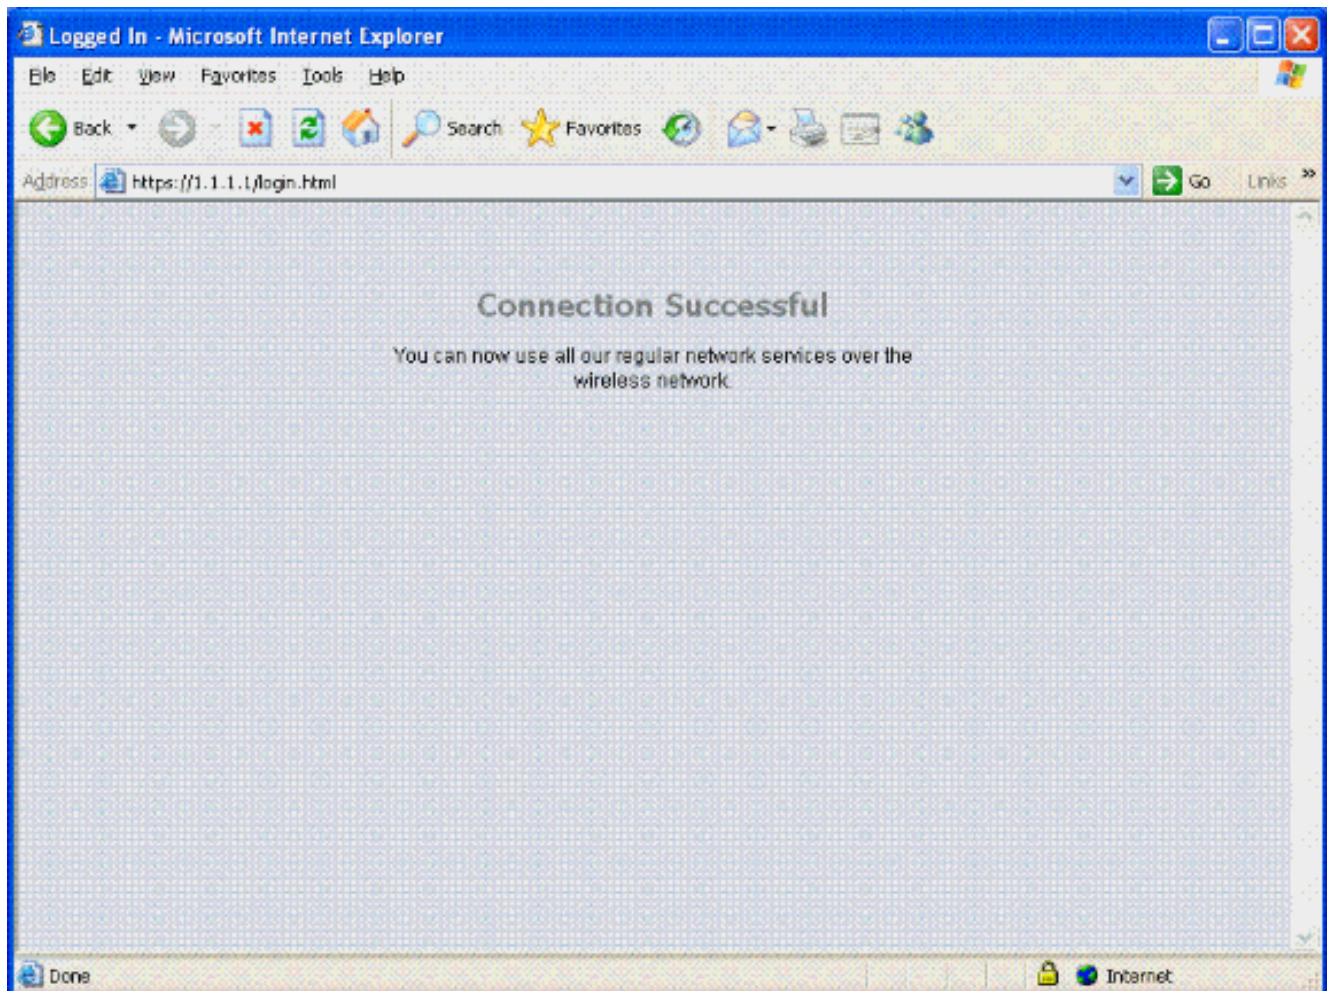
Logged In - Microsoft Internet Explorer

File Edit View Favorites Tools Help

Back Search Favorites

Address https://1.1.1.1/login.html Go Links »

Connection Successful

You can now use all our regular network services over the wireless network.

Done Internet